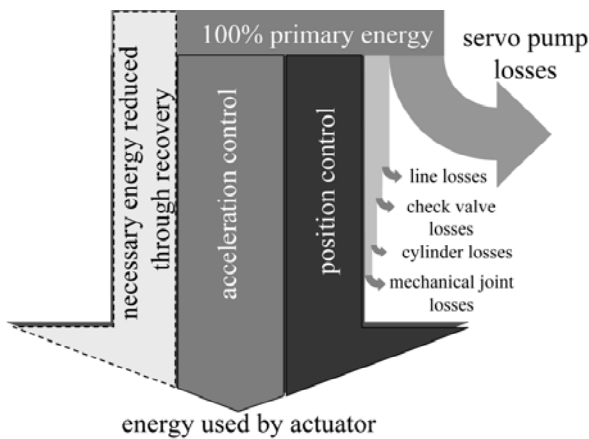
100% primary energy

servo pump losses

necessary energy reduced through recovery

acceleration control

position control

line losses

check valve losses

cylinder losses

mechanical joint losses

energy used by actuator